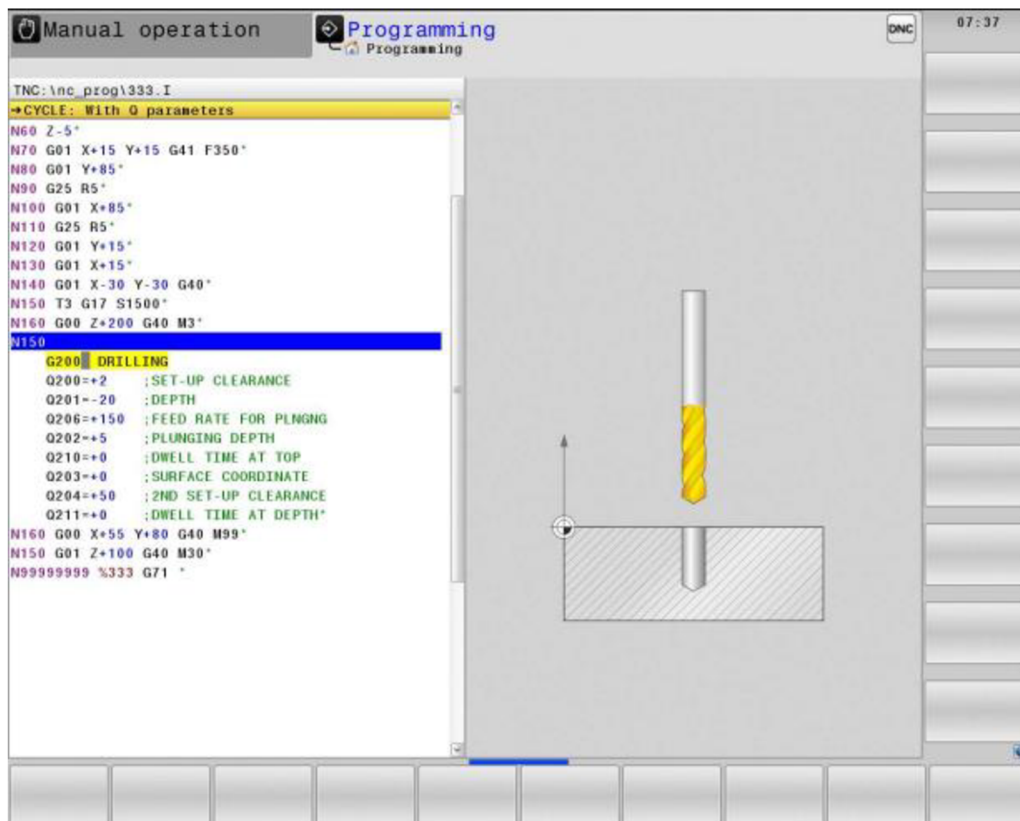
Manual operation

Programming
Programming

DNC

07:37

TNC:\nc_prog\333.I
→CYCLE: With Q parameters
N60 Z-5*
N70 G01 X+15 Y+15 G41 F350*
N80 G01 Y+85*
N90 G25 R5*
N100 G01 X+85*
N110 G25 R5*
N120 G01 Y+15*
N130 G01 X+15*
N140 G01 X-30 Y-30 G40*
N150 T3 G17 S1500*
N160 G00 Z+200 G40 M3*
N150
G200 DRILLING
Q200=+2 ;SET-UP CLEARANCE
Q201=-20 ;DEPTH
Q206=+150 ;FEED RATE FOR PLNGNG
Q202=+5 ;PLUNGING DEPTH
Q210=+0 ;DWELL TIME AT TOP
Q203=+0 ;SURFACE COORDINATE
Q204=+50 ;2ND SET-UP CLEARANCE
Q211=+0 ;DWELL TIME AT DEPTH*
N160 G00 X+55 Y+80 G40 M99*
N150 G01 Z+100 G40 M30*
N99999999 %333 G71 *